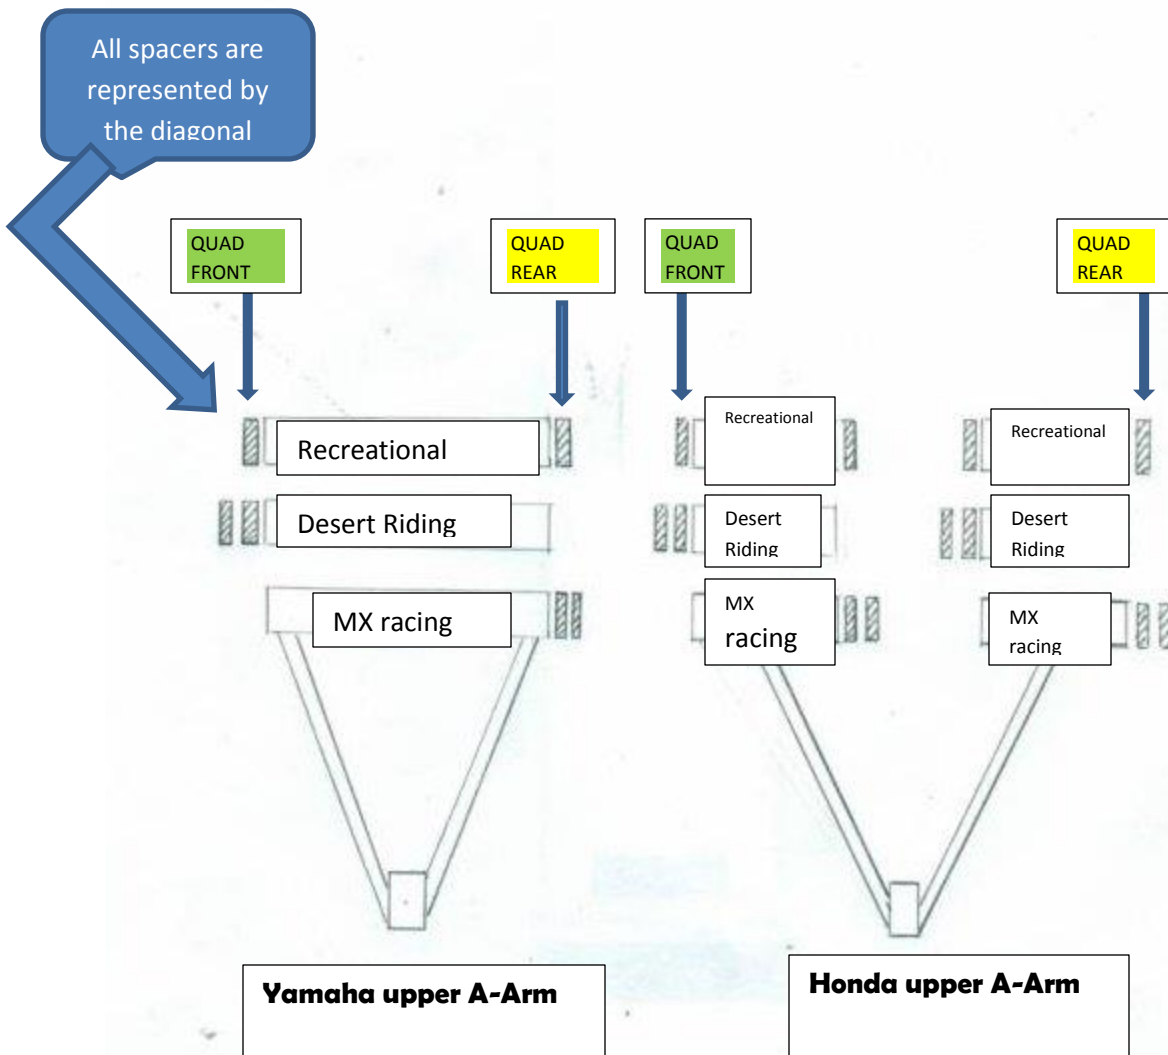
All spacers are represented by the diagonal

QUAD FRONT

QUAD REAR

QUAD FRONT

QUAD REAR

Recreational

Desert Riding

MX racing

Recreational

Desert Riding

MX racing

Recreational

Desert Riding

MX racing

Yamaha upper A-Arm

Honda upper A-Arm